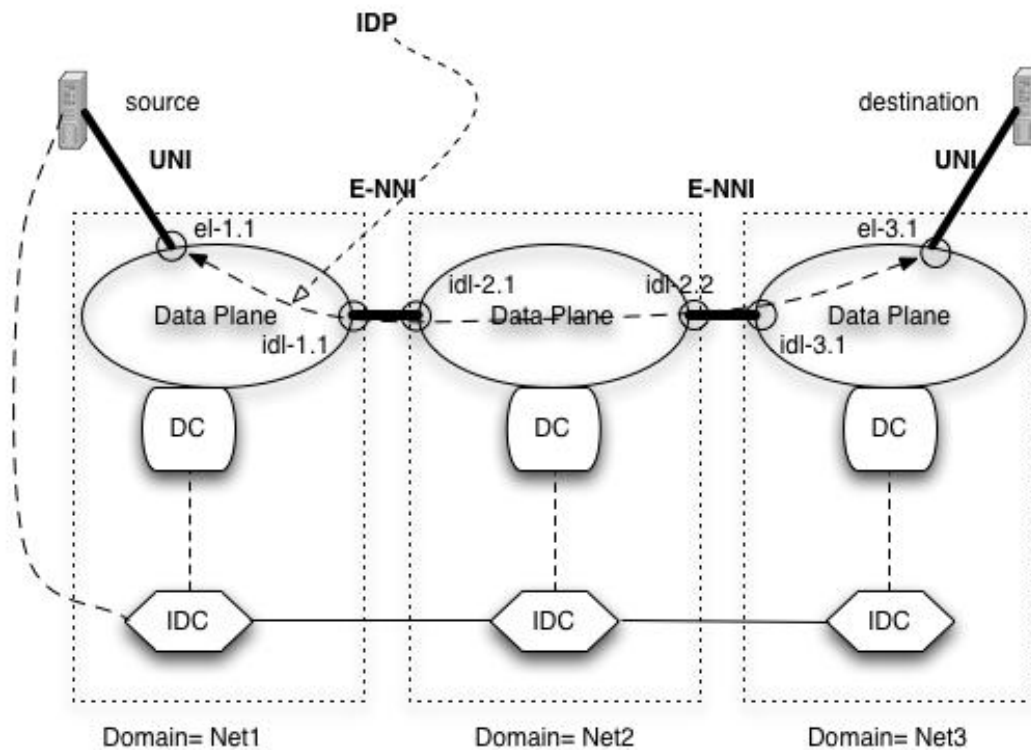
IDP

source

destination

UNI

UNI

E-NNI

E-NNI

el-1.1

el-3.1

idl-2.1

idl-2.2

Data Plane

Data Plane

Data Plane

idl-1.1

idl-3.1

DC

DC

DC

IDC

IDC

IDC

Domain= Net1

Domain= Net2

Domain= Net3